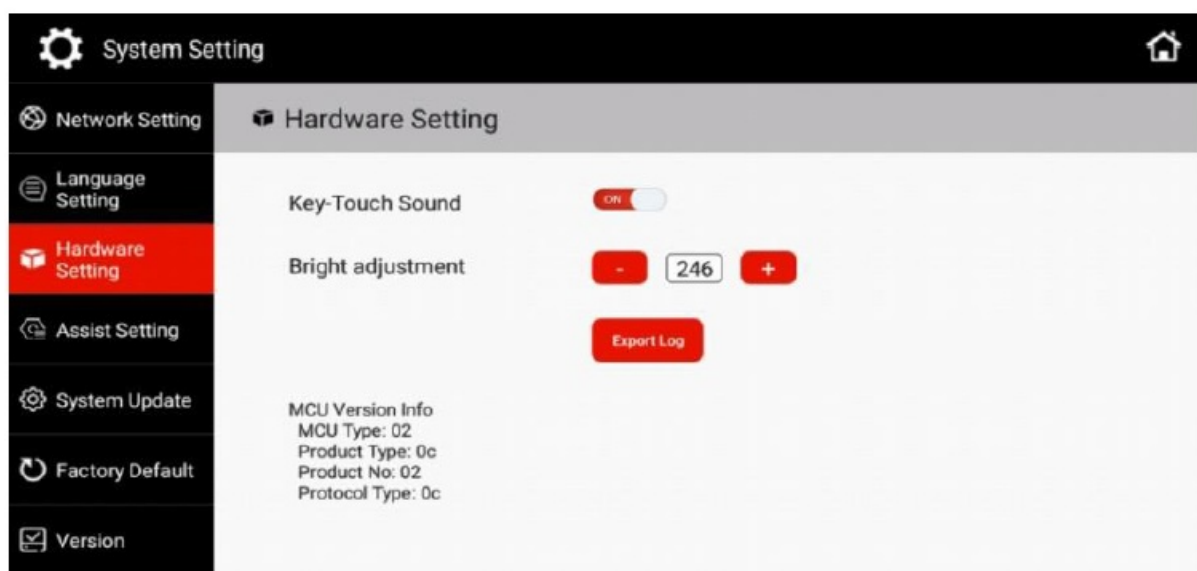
System Setting

Network Setting

Language Setting

Hardware Setting

Assist Setting

System Update

Factory Default

Version

Hardware Setting

Key-Touch Sound

ON

Bright adjustment

-

246

+

Export Log

MCU Version Info
MCU Type: 02
Product Type: 0c
Product No: 02
Protocol Type: 0c